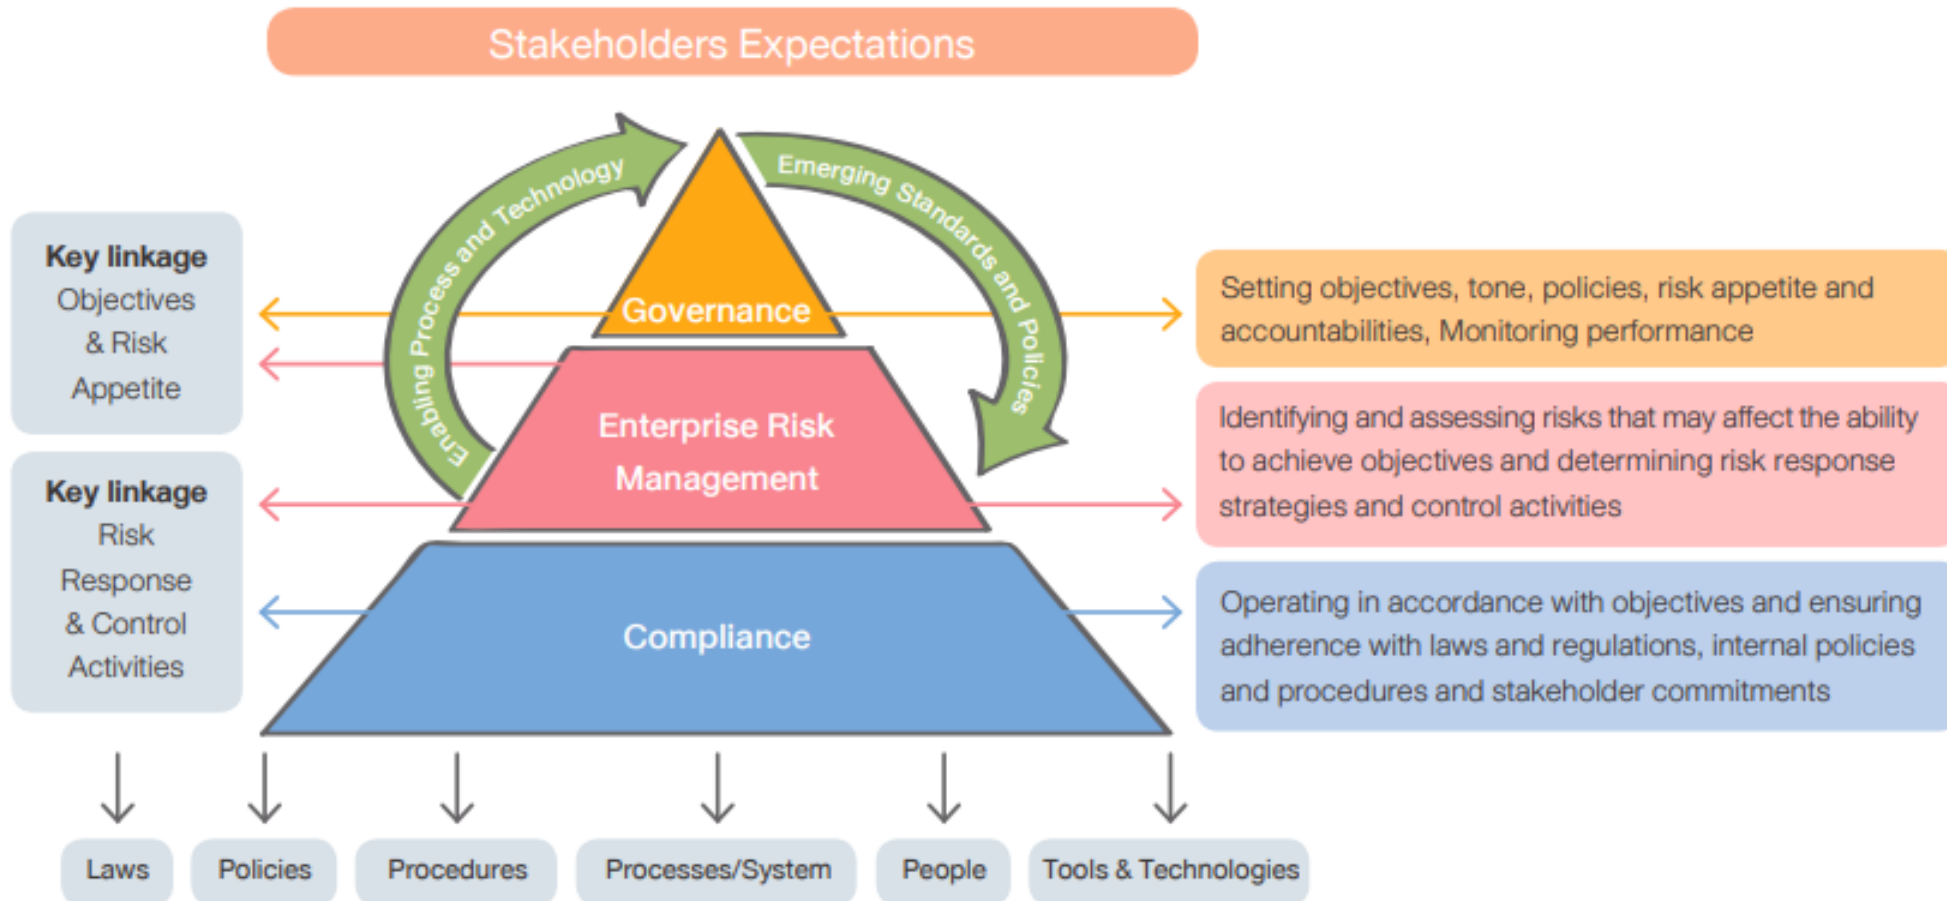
Stakeholders Expectations

Key linkage
Objectives & Risk Appetite

Key linkage
Risk Response & Control Activities

Enabling Process and Technology

Emerging Standards and Policies

Governance

Enterprise Risk Management

Compliance

Setting objectives, tone, policies, risk appetite and accountabilities, Monitoring performance

Identifying and assessing risks that may affect the ability to achieve objectives and determining risk response strategies and control activities

Operating in accordance with objectives and ensuring adherence with laws and regulations, internal policies and procedures and stakeholder commitments

Laws

Policies

Procedures

Processes/System

People

Tools & Technologies